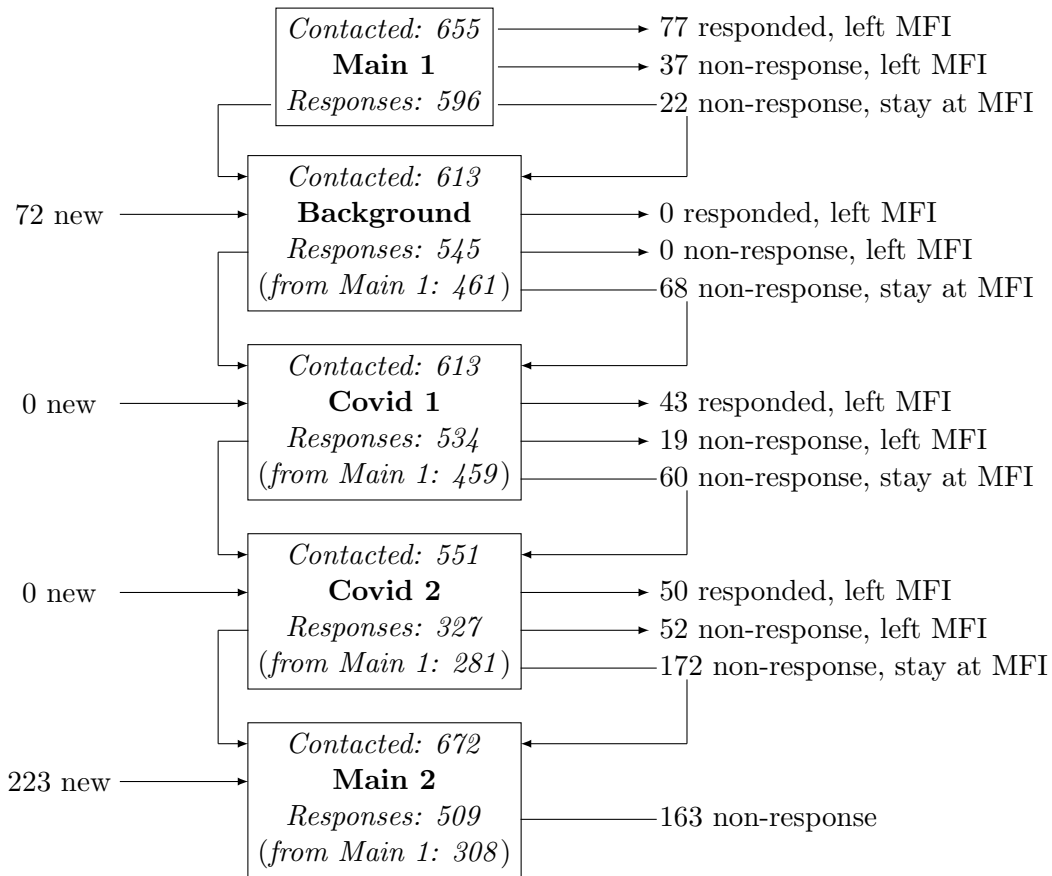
Contacted: 655
Main 1
Responses: 596

77 responded, left MFI
37 non-response, left MFI
22 non-response, stay at MFI

72 new

Contacted: 613
Background
Responses: 545
(from Main 1: 461)

0 responded, left MFI
0 non-response, left MFI
68 non-response, stay at MFI

0 new

Contacted: 613
Covid 1
Responses: 534
(from Main 1: 459)

43 responded, left MFI
19 non-response, left MFI
60 non-response, stay at MFI

0 new

Contacted: 551
Covid 2
Responses: 327
(from Main 1: 281)

50 responded, left MFI
52 non-response, left MFI
172 non-response, stay at MFI

223 new

Contacted: 672
Main 2
Responses: 509
(from Main 1: 308)

163 non-response